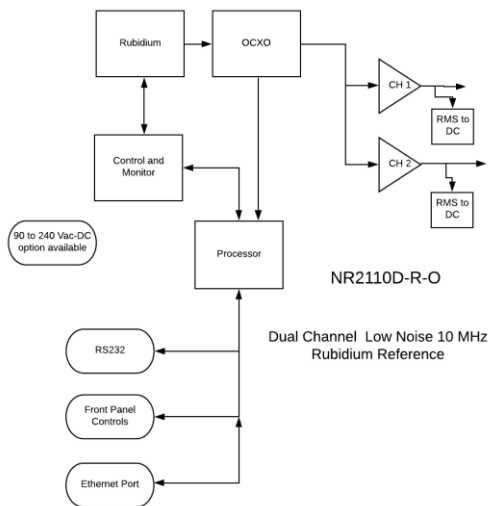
Rubidium

OCXO

CH 1

RMS to DC

Control and Monitor

CH 2

RMS to DC

90 to 240 Vac-DC option available

Processor

NR2110D-R-O

RS232

Dual Channel Low Noise 10 MHz Rubidium Reference

Front Panel Controls

Ethernet Port